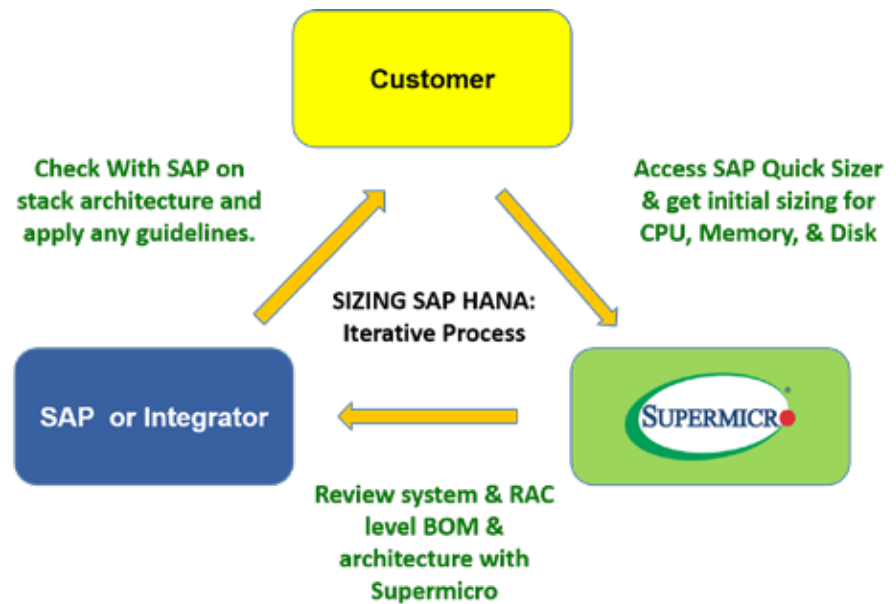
Customer

Check With SAP on stack architecture and apply any guidelines.

Access SAP Quick Sizer & get initial sizing for CPU, Memory, & Disk

SIZING SAP HANA: Iterative Process

SAP or Integrator

SUPERMICRO

Review system & RAC level BOM & architecture with Supermicro